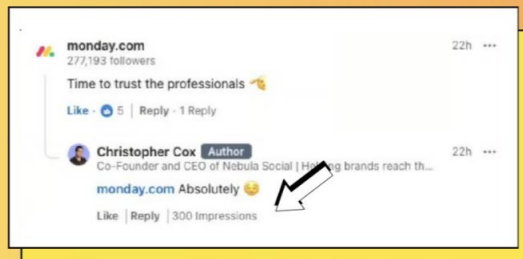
monday.com
277,193 followers
22h •••

Time to trust the professionals 👈

Like · 5 | Reply · 1 Reply

Christopher Cox Author
22h •••
Co-Founder and CEO of Nebula Social | Hel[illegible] brands reach th...

monday.com Absolutely 😉

Like | Reply | 300 Impressions